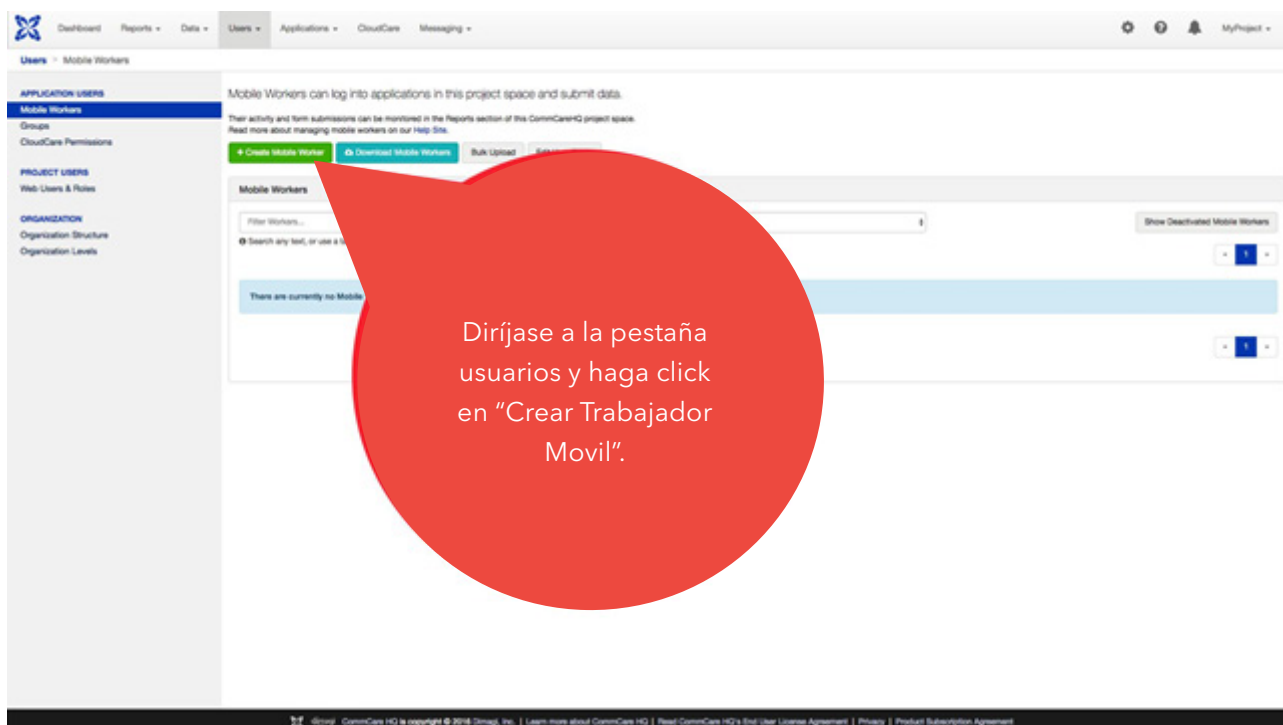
Dashboard Reports ▾ Data ▾ Users ▾ Applications ▾ CloudCare Messaging ▾ MyProject ▾

Users > Mobile Workers

APPLICATION USERS
Mobile Workers
Groups
CloudCare Permissions

PROJECT USERS
Web Users & Roles

ORGANIZATION
Organization Structure
Organization Levels

Mobile Workers can log into applications in this project space and submit data.

Their activity and form submissions can be monitored in the Reports section of this CommCareHQ project space.
Read more about managing mobile workers on our Help Site.

+ Create Mobile Worker Download Mobile Workers Bulk Upload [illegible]

Mobile Workers

Filter Workers... Show Deactivated Mobile Workers

Search any text, or use a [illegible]

‹ 1 ›

There are currently no Mobile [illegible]

‹ 1 ›

Diríjase a la pestaña usuarios y haga click en "Crear Trabajador Movil".

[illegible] CommCare HQ is copyright © 2016 Dimagi, Inc. | Learn more about CommCare HQ | Read CommCare HQ's End User License Agreement | Privacy | Product Subscription Agreement